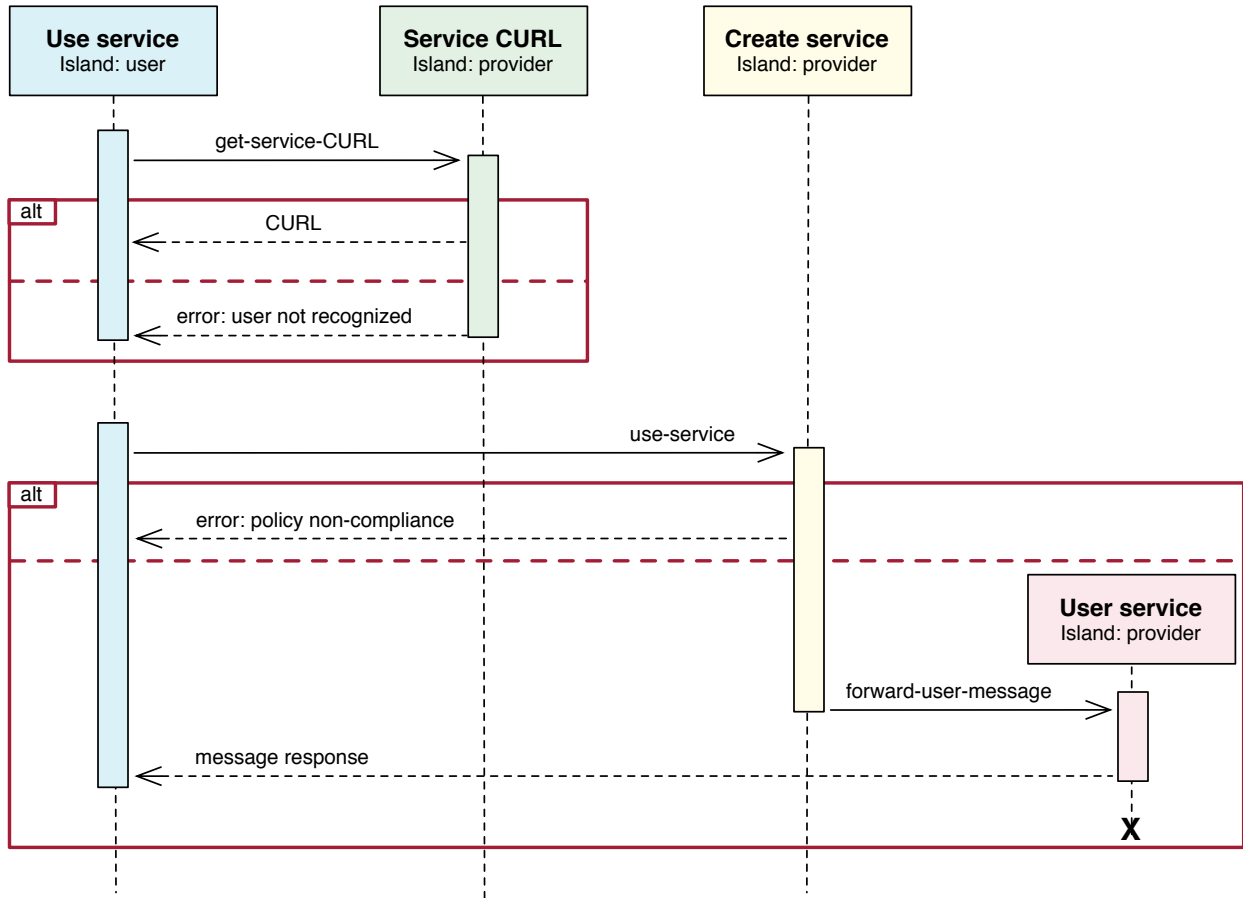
Use service
Island: user

Service CURL
Island: provider

Create service
Island: provider

get-service-CURL

alt

CURL

error: user not recognized

use-service

alt

error: policy non-compliance

User service
Island: provider

forward-user-message

message response

X